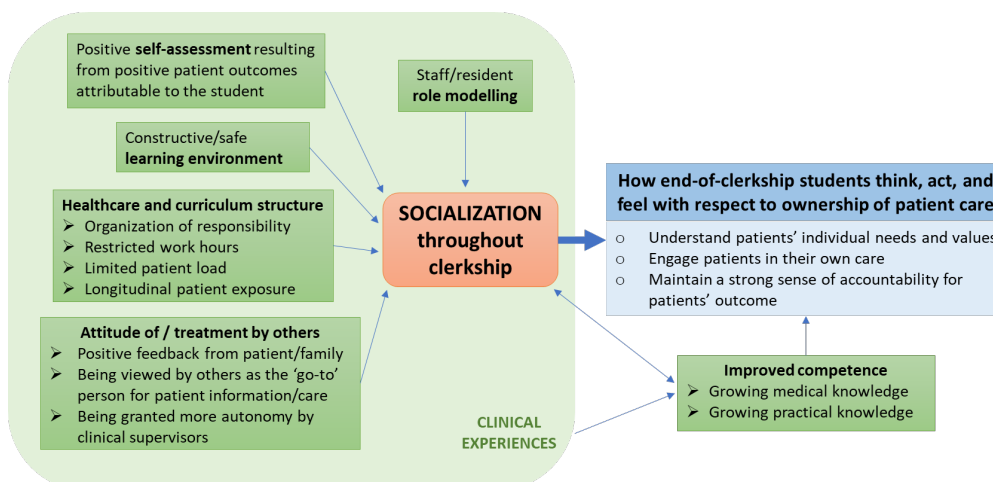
Positive **self-assessment** resulting from positive patient outcomes attributable to the student

Staff/resident **role modelling**

Constructive/safe **learning environment**

**Healthcare and curriculum structure**
- Organization of responsibility
- Restricted work hours
- Limited patient load
- Longitudinal patient exposure

**Attitude of / treatment by others**
- Positive feedback from patient/family
- Being viewed by others as the 'go-to' person for patient information/care
- Being granted more autonomy by clinical supervisors

**SOCIALIZATION throughout clerkship**

CLINICAL EXPERIENCES

**How end-of-clerkship students think, act, and feel with respect to ownership of patient care**
- Understand patients' individual needs and values
- Engage patients in their own care
- Maintain a strong sense of accountability for patients' outcome

**Improved competence**
- Growing medical knowledge
- Growing practical knowledge